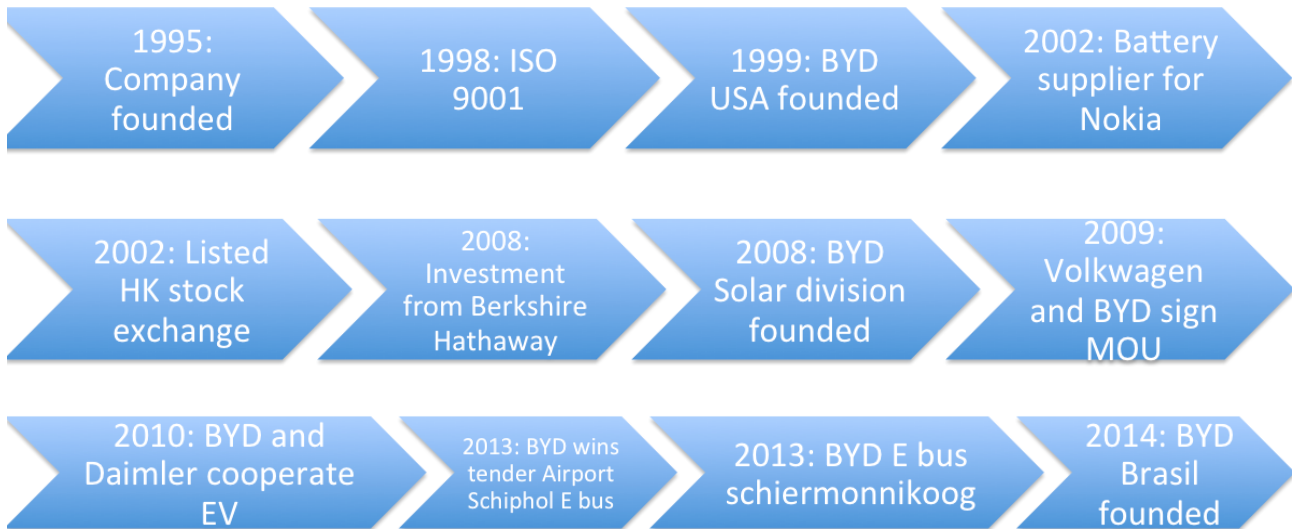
1995: Company founded

1998: ISO 9001

1999: BYD USA founded

2002: Battery supplier for Nokia

2002: Listed HK stock exchange

2008: Investment from Berkshire Hathaway

2008: BYD Solar division founded

2009: Volkwagen and BYD sign MOU

2010: BYD and Daimler cooperate EV

2013: BYD wins tender Airport Schiphol E bus

2013: BYD E bus schiermonnikoog

2014: BYD Brasil founded